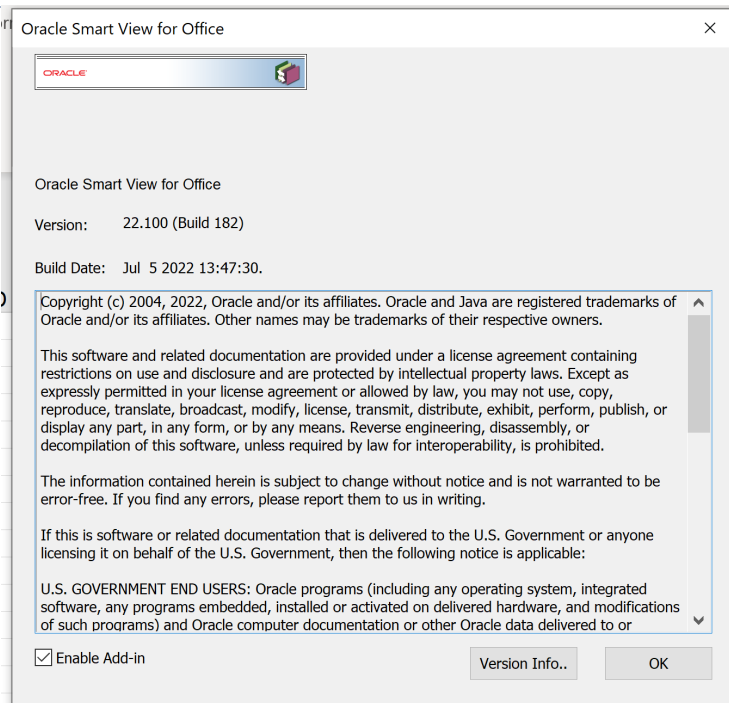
Oracle Smart View for Office

ORACLE

Oracle Smart View for Office

Version: 22.100 (Build 182)

Build Date: Jul 5 2022 13:47:30.

Copyright (c) 2004, 2022, Oracle and/or its affiliates. Oracle and Java are registered trademarks of Oracle and/or its affiliates. Other names may be trademarks of their respective owners.

This software and related documentation are provided under a license agreement containing restrictions on use and disclosure and are protected by intellectual property laws. Except as expressly permitted in your license agreement or allowed by law, you may not use, copy, reproduce, translate, broadcast, modify, license, transmit, distribute, exhibit, perform, publish, or display any part, in any form, or by any means. Reverse engineering, disassembly, or decompilation of this software, unless required by law for interoperability, is prohibited.

The information contained herein is subject to change without notice and is not warranted to be error-free. If you find any errors, please report them to us in writing.

If this is software or related documentation that is delivered to the U.S. Government or anyone licensing it on behalf of the U.S. Government, then the following notice is applicable:

U.S. GOVERNMENT END USERS: Oracle programs (including any operating system, integrated software, any programs embedded, installed or activated on delivered hardware, and modifications of such programs) and Oracle computer documentation or other Oracle data delivered to or

Enable Add-in

Version Info..

OK